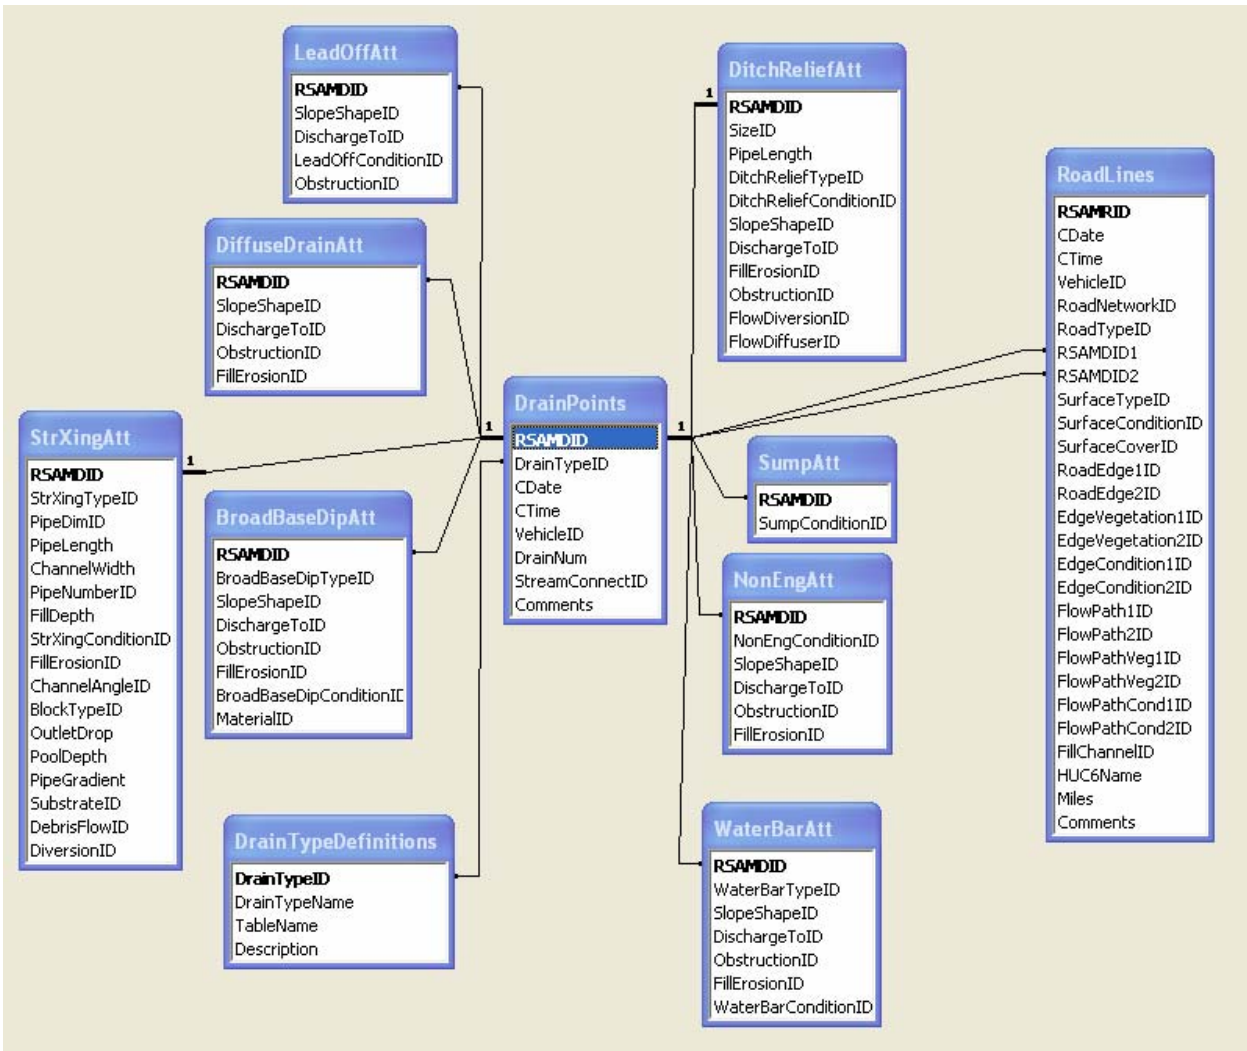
LeadOffAtt
RSAMDID
SlopeShapeID
DischargeToID
LeadOffConditionID
ObstructionID

DiffuseDrainAtt
RSAMDID
SlopeShapeID
DischargeToID
ObstructionID
FillErosionID

StrXingAtt
RSAMDID
StrXingTypeID
PipeDimID
PipeLength
ChannelWidth
PipeNumberID
FillDepth
StrXingConditionID
FillErosionID
ChannelAngleID
BlockTypeID
OutletDrop
PoolDepth
PipeGradient
SubstrateID
DebrisFlowID
DiversionID

BroadBaseDipAtt
RSAMDID
BroadBaseDipTypeID
SlopeShapeID
DischargeToID
ObstructionID
FillErosionID
BroadBaseDipConditionIE
MaterialID

DrainTypeDefinitions
DrainTypeID
DrainTypeName
TableName
Description

DrainPoints
RSAMDID
DrainTypeID
CDate
CTime
VehicleID
DrainNum
StreamConnectID
Comments

DitchReliefAtt
RSAMDID
SizeID
PipeLength
DitchReliefTypeID
DitchReliefConditionID
SlopeShapeID
DischargeToID
FillErosionID
ObstructionID
FlowDiversionID
FlowDiffuserID

SumpAtt
RSAMDID
SumpConditionID

NonEngAtt
RSAMDID
NonEngConditionID
SlopeShapeID
DischargeToID
ObstructionID
FillErosionID

WaterBarAtt
RSAMDID
WaterBarTypeID
SlopeShapeID
DischargeToID
ObstructionID
FillErosionID
WaterBarConditionID

RoadLines
RSAMRID
CDate
CTime
VehicleID
RoadNetworkID
RoadTypeID
RSAMDID1
RSAMDID2
SurfaceTypeID
SurfaceConditionID
SurfaceCoverID
RoadEdge1ID
RoadEdge2ID
EdgeVegetation1ID
EdgeVegetation2ID
EdgeCondition1ID
EdgeCondition2ID
FlowPath1ID
FlowPath2ID
FlowPathVeg1ID
FlowPathVeg2ID
FlowPathCond1ID
FlowPathCond2ID
FillChannelID
HUC6Name
Miles
Comments

1
1
1
1